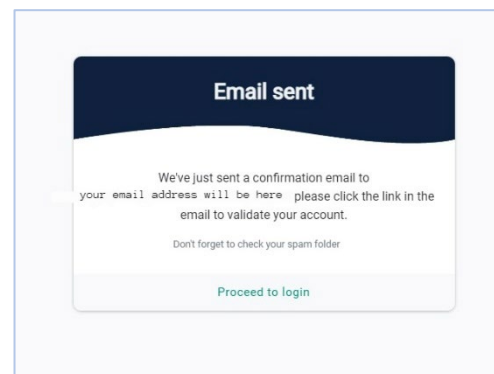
Email sent

We've just sent a confirmation email to your email address will be here please click the link in the email to validate your account.

Don't forget to check your spam folder

Proceed to login